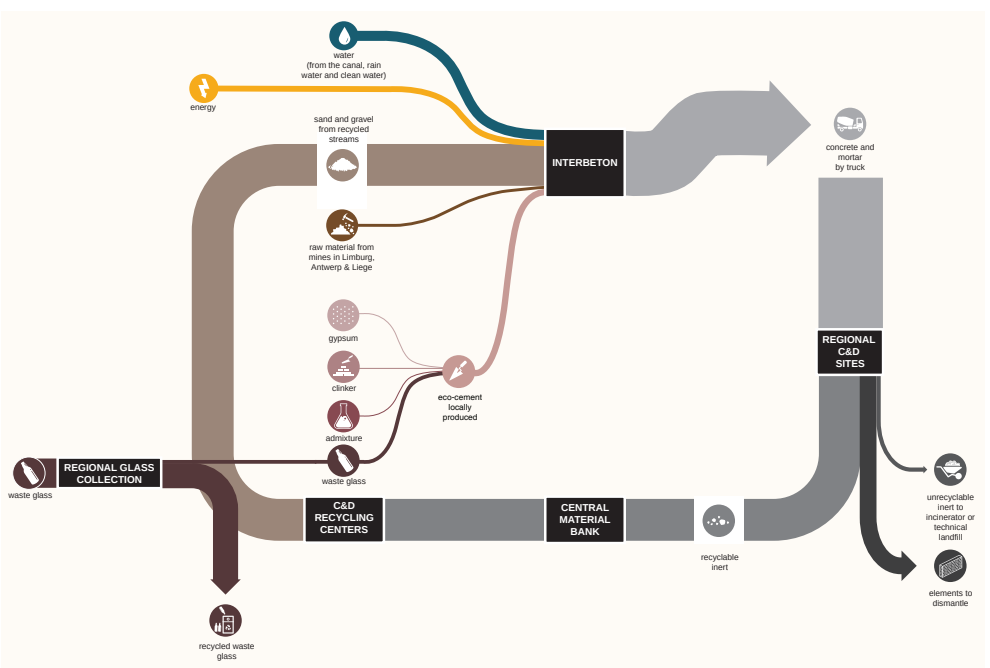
water
(from the canal, rain water and clean water)

energy

sand and gravel from recycled streams

INTERBETON

concrete and mortar by truck

raw material from mines in Limburg, Antwerp & Liege

gypsum

clinker

eco-cement locally produced

admixture

REGIONAL C&D SITES

waste glass

REGIONAL GLASS COLLECTION

waste glass

unrecyclable inert to incinerator or technical landfill

C&D RECYCLING CENTERS

CENTRAL MATERIAL BANK

recyclable inert

elements to dismantle

recycled waste glass